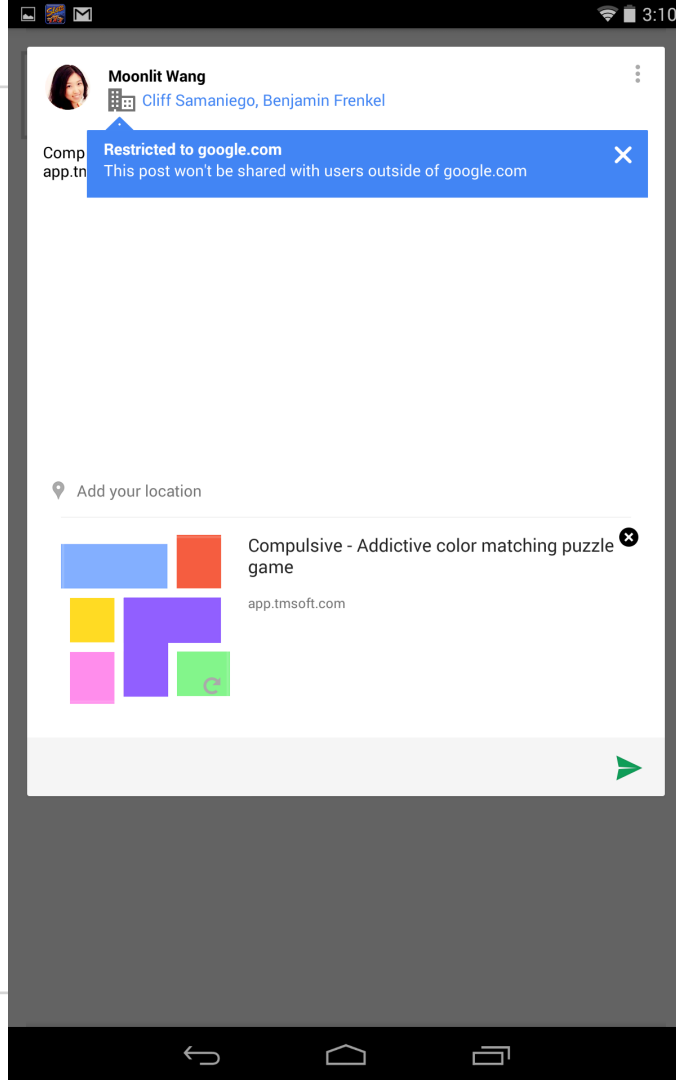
3:10

Moonlit Wang
Cliff Samaniego, Benjamin Frenkel

Comp
app.tn

Restricted to google.com
This post won't be shared with users outside of google.com

Add your location

Compulsive - Addictive color matching puzzle game
app.tmsoft.com